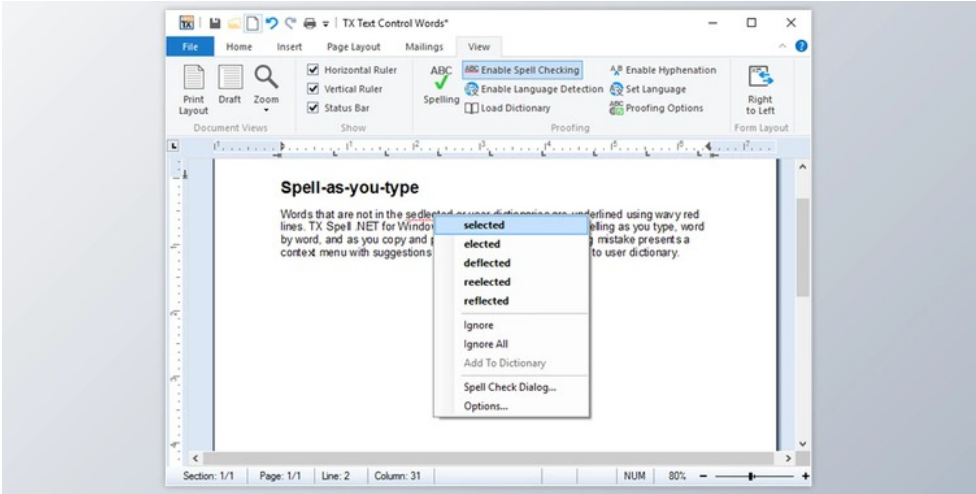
TX Text Control Words*

File Home Insert Page Layout Mailings View

Print Layout Draft Zoom
Document Views

Horizontal Ruler
Vertical Ruler
Status Bar
Show

ABC Spelling
Enable Spell Checking
Enable Language Detection
Load Dictionary
Enable Hyphenation
Set Language
Proofing Options
Proofing

Right to Left
Form Layout

Spell-as-you-type

Words that are not in the sedlected or user dictionaries are underlined using wavy red lines. TX Spell .NET for Window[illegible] spelling as you type, word by word, and as you copy and p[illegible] mistake presents a context menu with suggestions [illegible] to user dictionary.

selected
elected
deflected
reelected
reflected
Ignore
Ignore All
Add To Dictionary
Spell Check Dialog...
Options...

Section: 1/1 Page: 1/1 Line: 2 Column: 31 NUM 80%